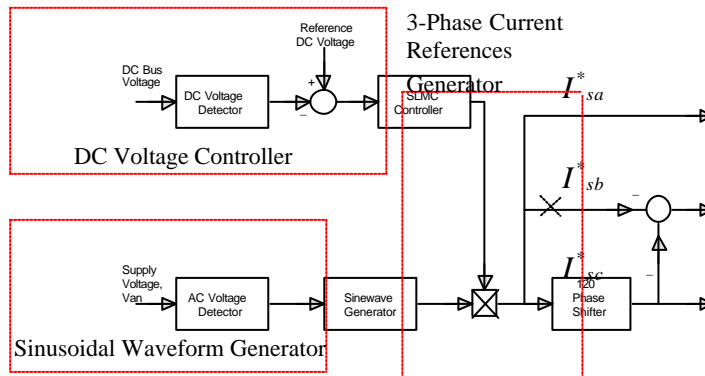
3-Phase Current References Generator

Reference DC Voltage

DC Bus Voltage

DC Voltage Detector

+

−

SLMC Controller

$I^*_{sa}$

DC Voltage Controller

$I^*_{sb}$

−

$I^*_{sc}$

−

Supply Voltage, Van

AC Voltage Detector

Sinewave Generator

120 Phase Shifter

Sinusoidal Waveform Generator